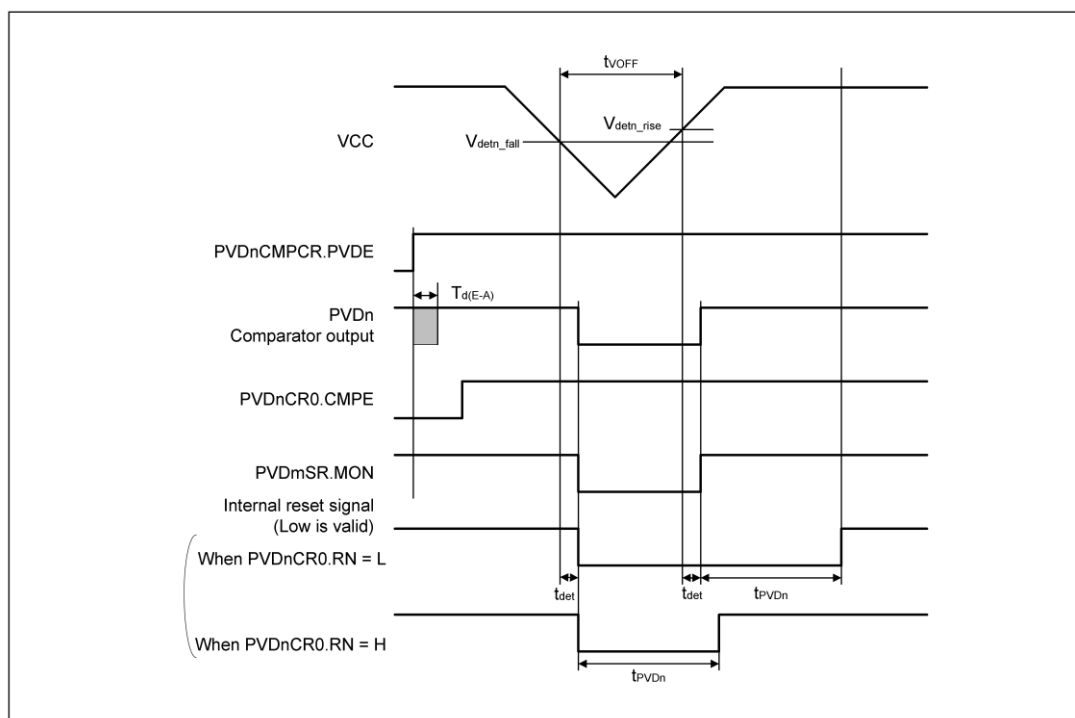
$t_{VOFF}$

$V_{detn\_rise}$

VCC

$V_{detn\_fall}$

PVDnCMPCR.PVDE

$T_{d(E-A)}$

PVDn
Comparator output

PVDnCR0.CMPE

PVDmSR.MON

Internal reset signal
(Low is valid)

When PVDnCR0.RN = L

$t_{det}$

$t_{det}$

$t_{PVDn}$

When PVDnCR0.RN = H

$t_{PVDn}$